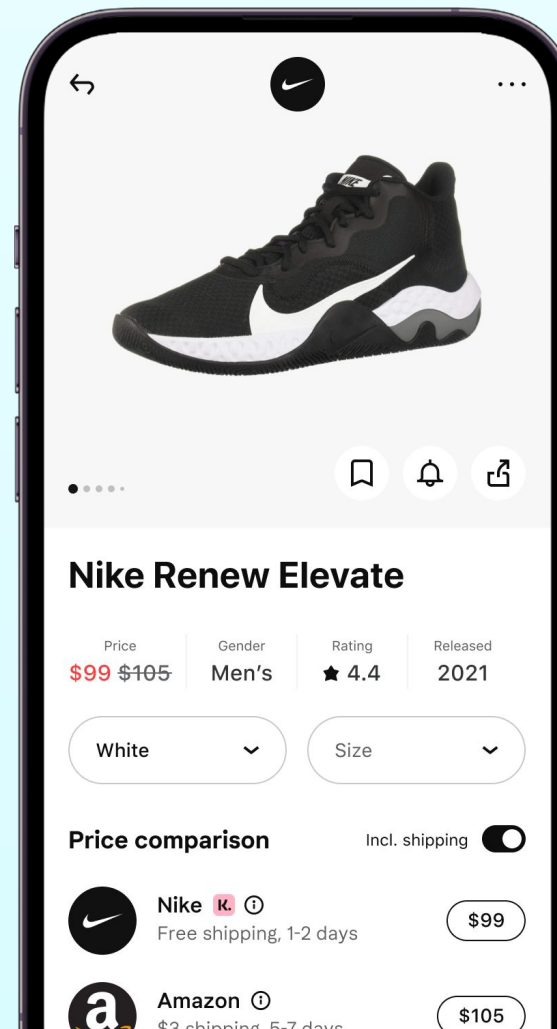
Nike Renew Elevate

Price
$99 ~~$105~~

Gender
Men's

Rating
★ 4.4

Released
2021

White

Size

Price comparison

Incl. shipping

Nike K.
Free shipping, 1-2 days
$99

Amazon
$3 shipping, 5-7 days
$105